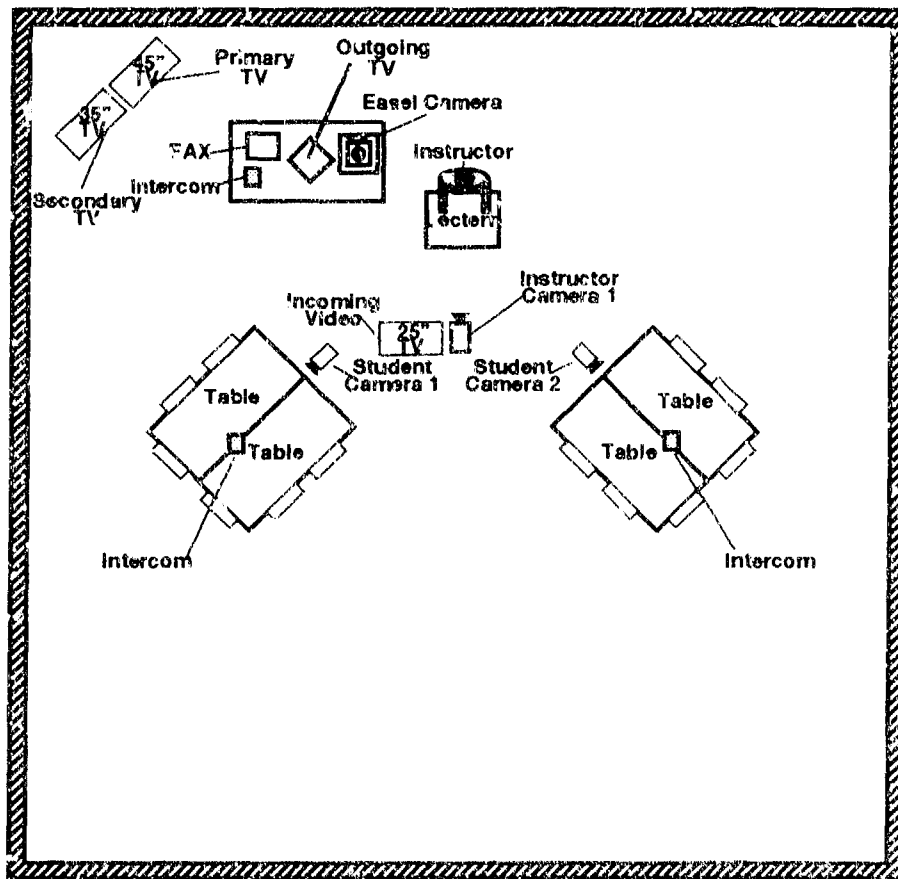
Primary TV
35" TV
35" TV
Secondary TV
Outgoing TV
Easel Camera
FAX
Intercom
Instructor
Lectern
Incoming Video
25" TV
Instructor Camera 1
Student Camera 1
Student Camera 2
Table
Table
Table
Table
Intercom
Intercom